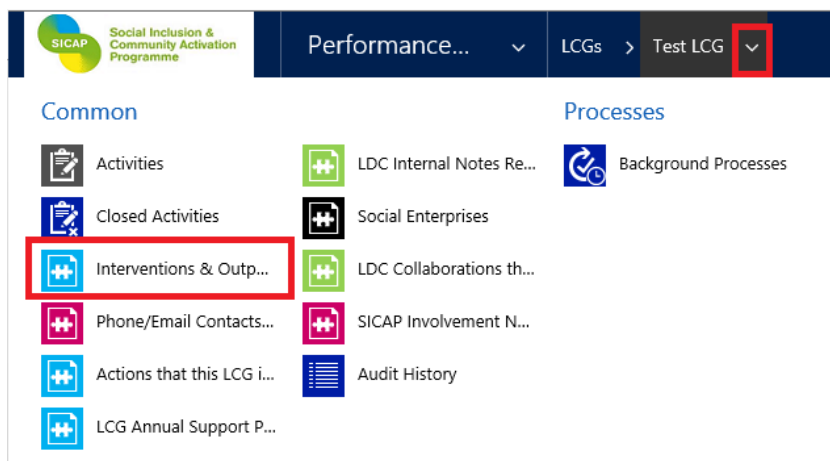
SICAP Social Inclusion & Community Activation Programme

Performance...

LCGs > Test LCG

Common

Activities

Closed Activities

Interventions & Outp...

Phone/Email Contacts...

Actions that this LCG i...

LCG Annual Support P...

LDC Internal Notes Re...

Social Enterprises

LDC Collaborations th...

SICAP Involvement N...

Audit History

Processes

Background Processes